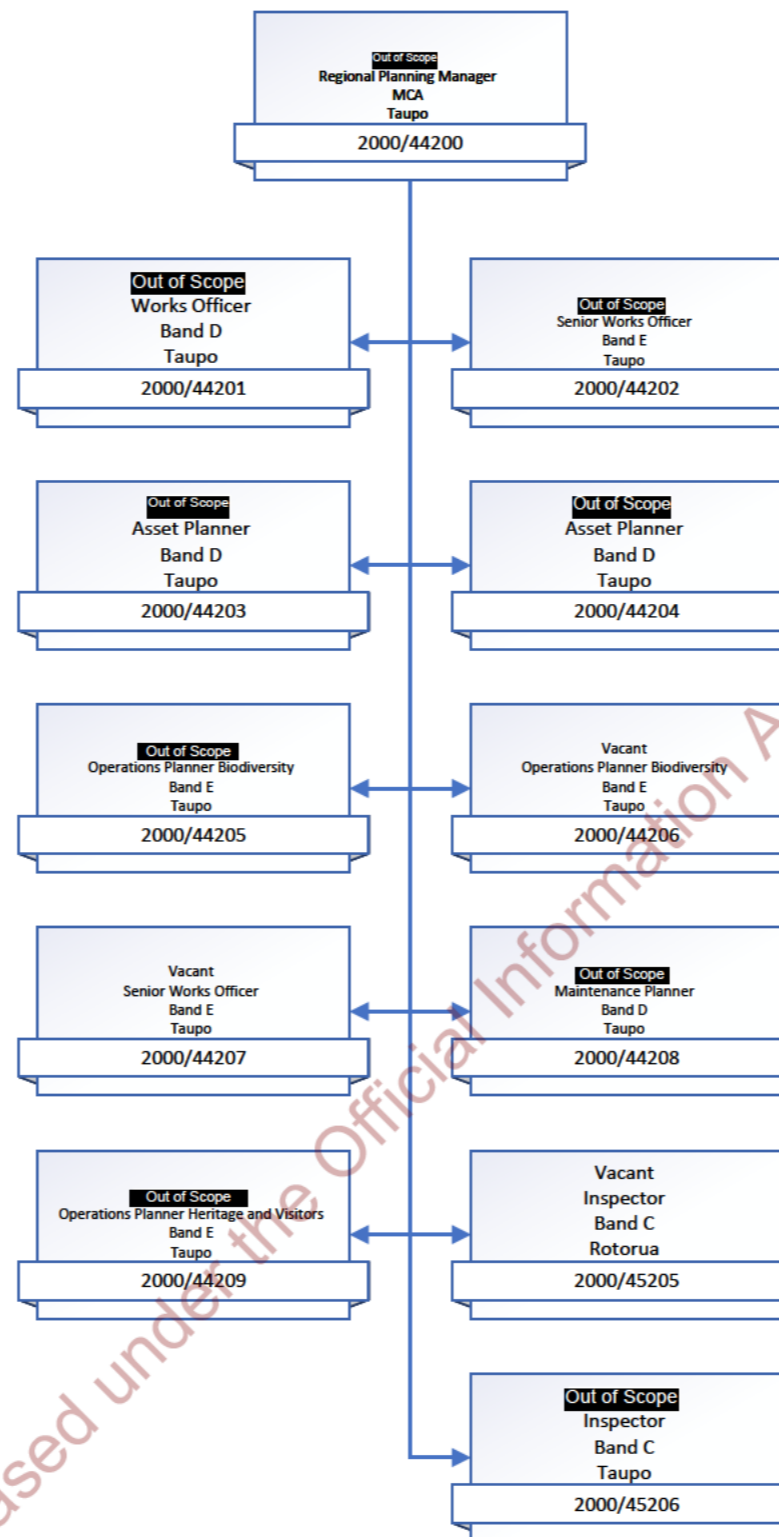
Out of Scope
Regional Planning Manager
MCA
Taupo
2000/44200

Out of Scope
Works Officer
Band D
Taupo
2000/44201

Out of Scope
Senior Works Officer
Band E
Taupo
2000/44202

Out of Scope
Asset Planner
Band D
Taupo
2000/44203

Out of Scope
Asset Planner
Band D
Taupo
2000/44204

Out of Scope
Operations Planner Biodiversity
Band E
Taupo
2000/44205

Vacant
Operations Planner Biodiversity
Band E
Taupo
2000/44206

Vacant
Senior Works Officer
Band E
Taupo
2000/44207

Out of Scope
Maintenance Planner
Band D
Taupo
2000/44208

Out of Scope
Operations Planner Heritage and Visitors
Band E
Taupo
2000/44209

Vacant
Inspector
Band C
Rotorua
2000/45205

Out of Scope
Inspector
Band C
Taupo
2000/45206

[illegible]sed under the Official Information A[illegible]